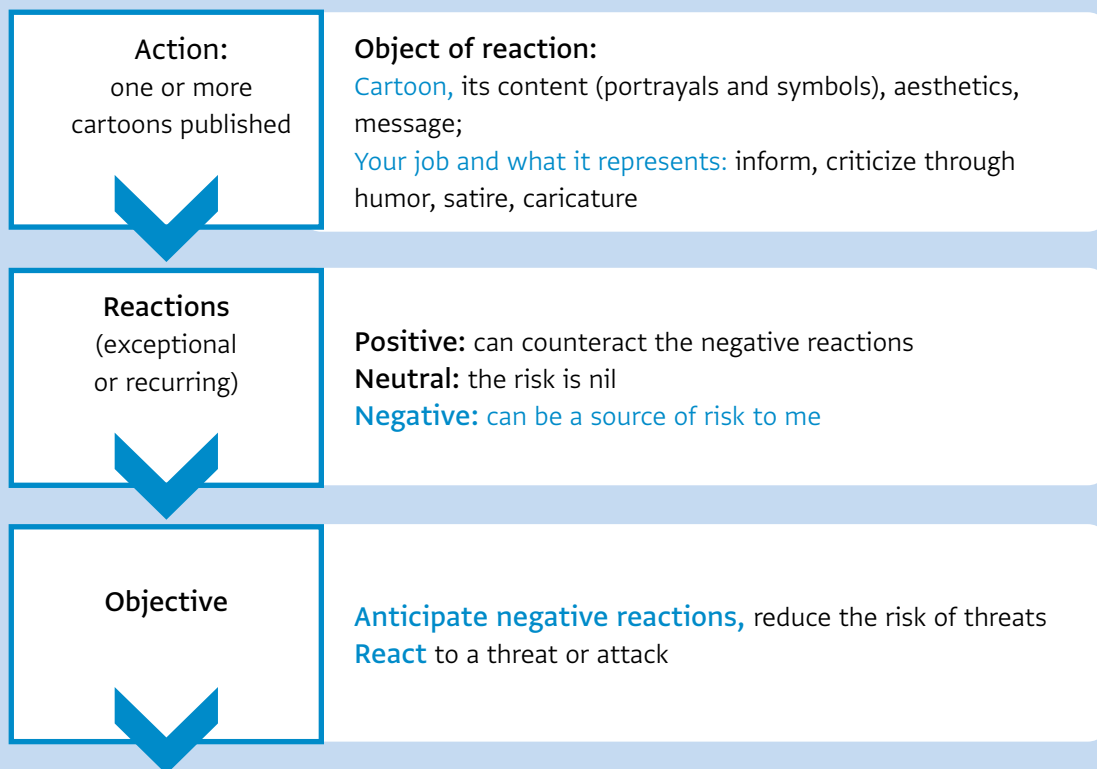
Action:
one or more cartoons published

Object of reaction:
Cartoon, its content (portrayals and symbols), aesthetics, message;
Your job and what it represents: inform, criticize through humor, satire, caricature

Reactions
(exceptional or recurring)

Positive: can counteract the negative reactions
Neutral: the risk is nil
Negative: can be a source of risk to me

Objective

Anticipate negative reactions, reduce the risk of threats
React to a threat or attack